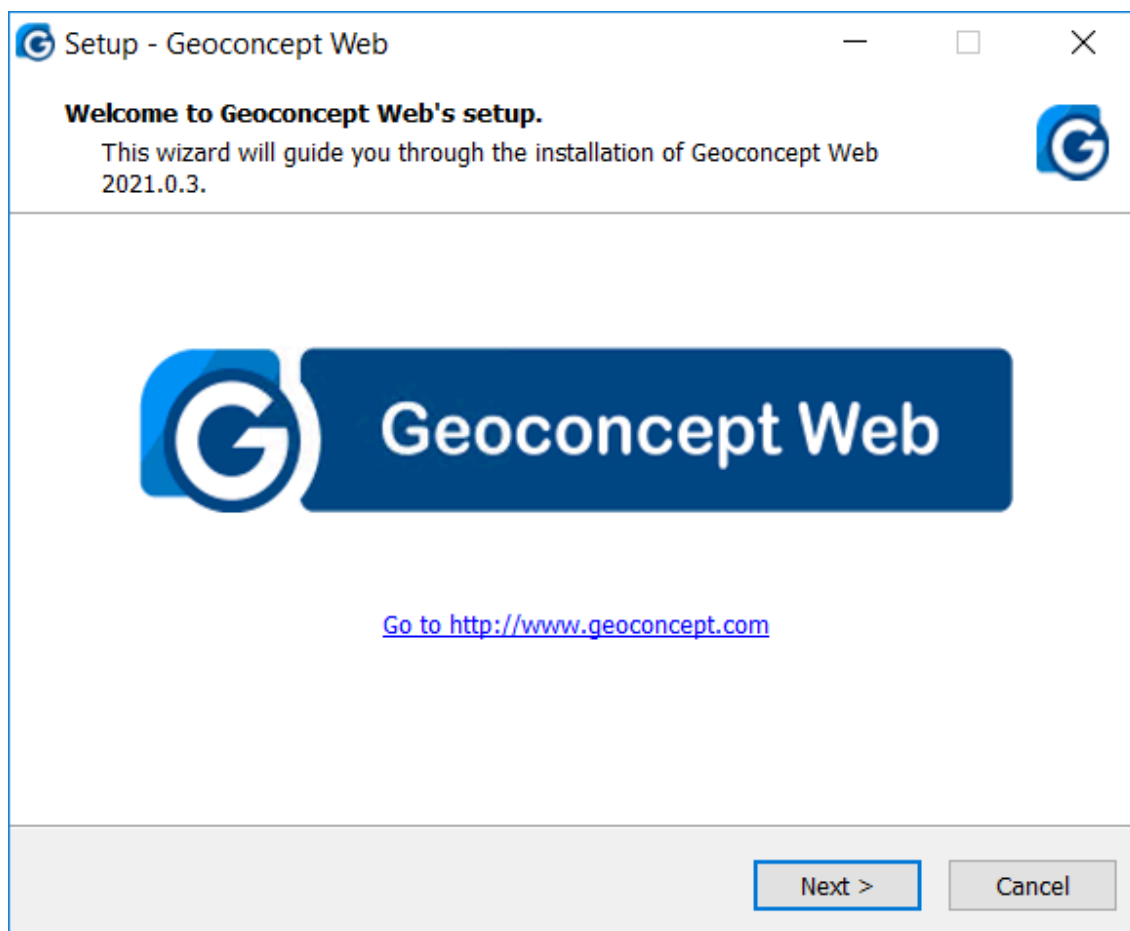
Setup - Geoconcept Web

Welcome to Geoconcept Web's setup.

This wizard will guide you through the installation of Geoconcept Web 2021.0.3.

Geoconcept Web

Go to http://www.geoconcept.com

Next >

Cancel